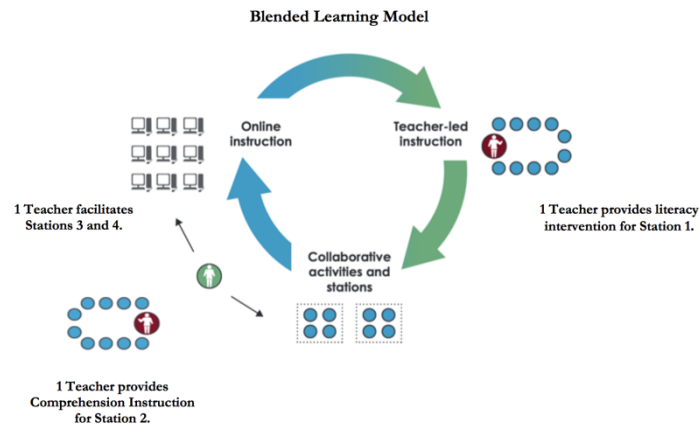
Blended Learning Model

Online instruction

Teacher-led instruction

Collaborative activities and stations

1 Teacher facilitates Stations 3 and 4.

1 Teacher provides literacy intervention for Station 1.

1 Teacher provides Comprehension Instruction for Station 2.